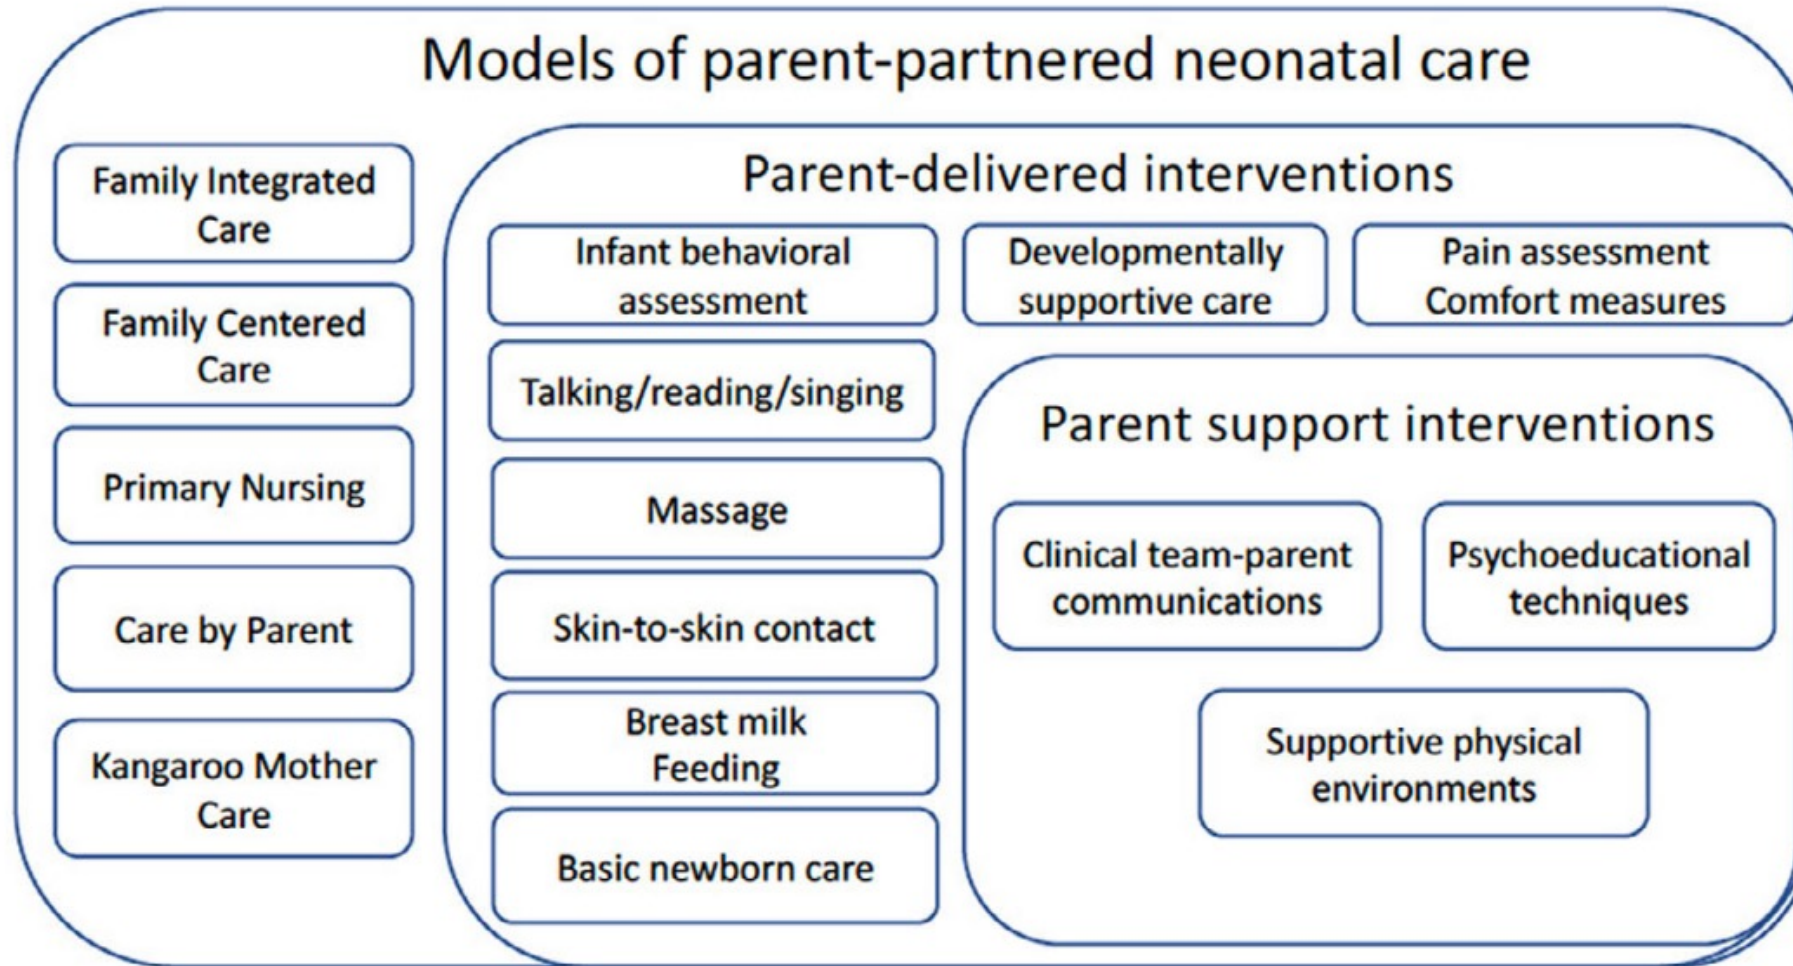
Models of parent-partnered neonatal care

Family Integrated Care

Family Centered Care

Primary Nursing

Care by Parent

Kangaroo Mother Care

Parent-delivered interventions

Infant behavioral assessment

Developmentally supportive care

Pain assessment Comfort measures

Talking/reading/singing

Massage

Skin-to-skin contact

Breast milk Feeding

Basic newborn care

Parent support interventions

Clinical team-parent communications

Psychoeducational techniques

Supportive physical environments